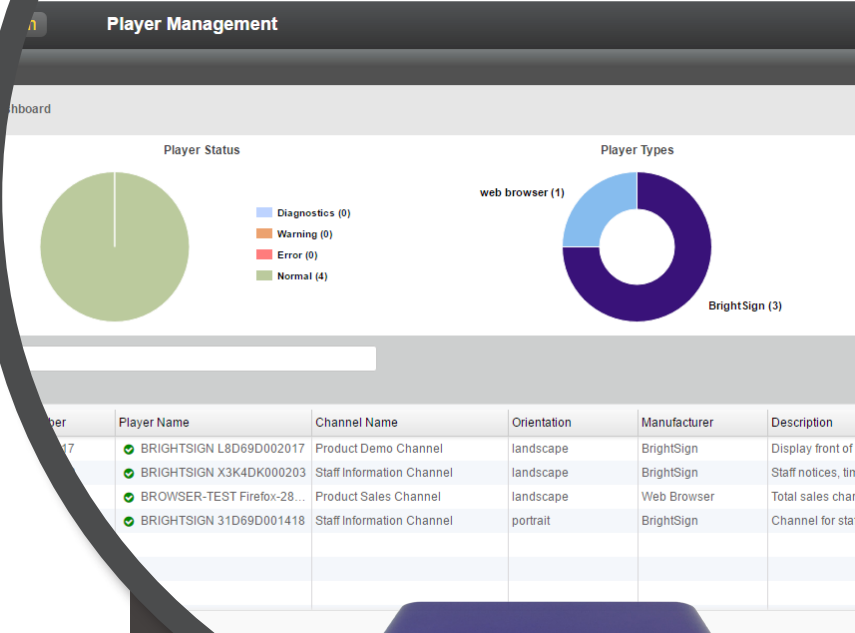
Player Management

hboard

Player Status

Diagnostics (0)
Warning (0)
Error (0)
Normal (4)

Player Types

web browser (1)

BrightSign (3)

| ber | Player Name | Channel Name | Orientation | Manufacturer | Description |
|---|---|---|---|---|---|
| 17 | BRIGHTSIGN L8D69D002017 | Product Demo Channel | landscape | BrightSign | Display front of |
| | BRIGHTSIGN X3K4DK000203 | Staff Information Channel | landscape | BrightSign | Staff notices, tin |
| | BROWSER-TEST Firefox-28... | Product Sales Channel | landscape | Web Browser | Total sales char |
| | BRIGHTSIGN 31D69D001418 | Staff Information Channel | portrait | BrightSign | Channel for sta |